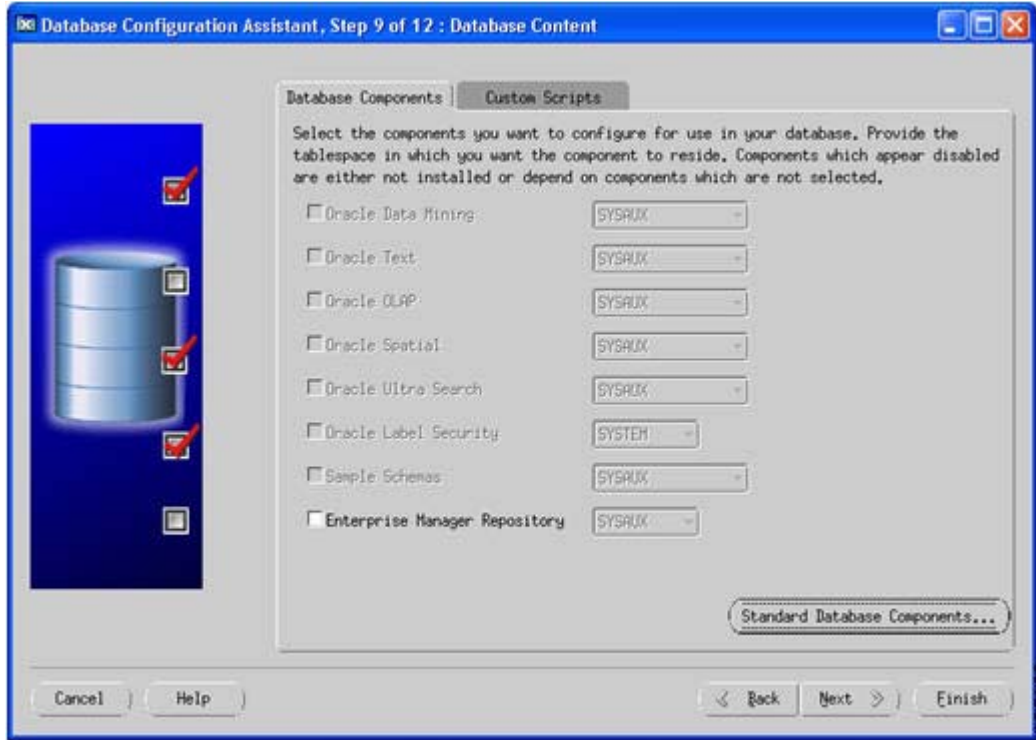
Database Configuration Assistant, Step 9 of 12 : Database Content

Database Components

Custom Scripts

Select the components you want to configure for use in your database. Provide the tablespace in which you want the component to reside. Components which appear disabled are either not installed or depend on components which are not selected.

Oracle Data Mining SYSAUX

Oracle Text SYSAUX

Oracle OLAP SYSAUX

Oracle Spatial SYSAUX

Oracle Ultra Search SYSAUX

Oracle Label Security SYSTEM

Sample Schemas SYSAUX

Enterprise Manager Repository SYSAUX

Standard Database Components...

Cancel

Help

Back

Next

Finish